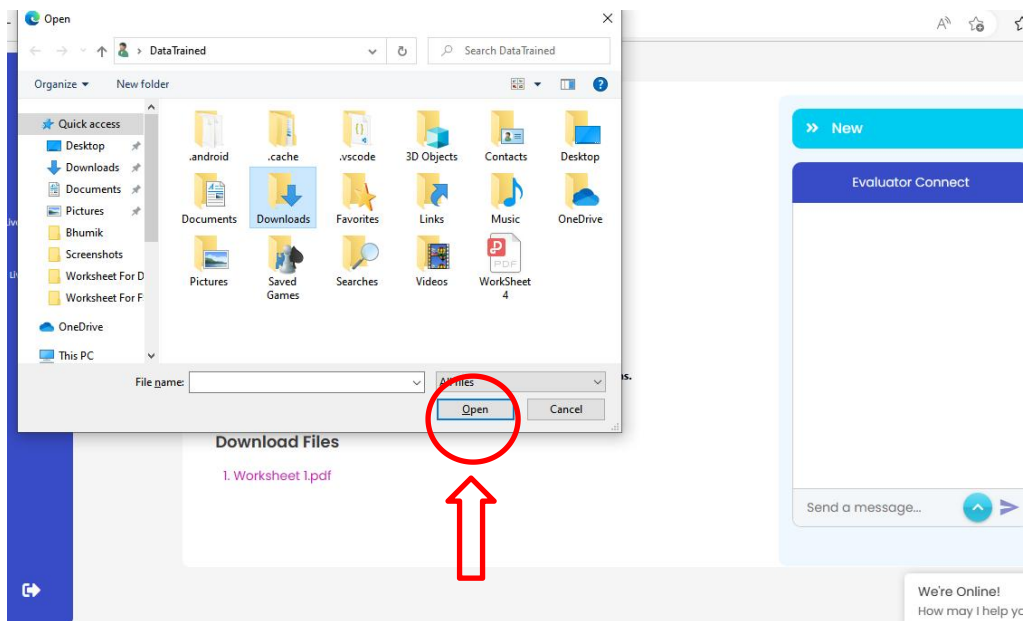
Open

DataTrained

Search DataTrained

Organize ▾ New folder

Quick access
Desktop
Downloads
Documents
Pictures
Bhumik
Screenshots
Worksheet For D
Worksheet For F
OneDrive
This PC

.android
.cache
.vscode
3D Objects
Contacts
Desktop
Documents
Downloads
Favorites
Links
Music
OneDrive
Pictures
Saved Games
Searches
Videos
WorkSheet 4

File name:
All files
Open
Cancel

» New

Evaluator Connect

Download Files

1. Worksheet 1.pdf

Send a message...

We're Online!
How may I help yo